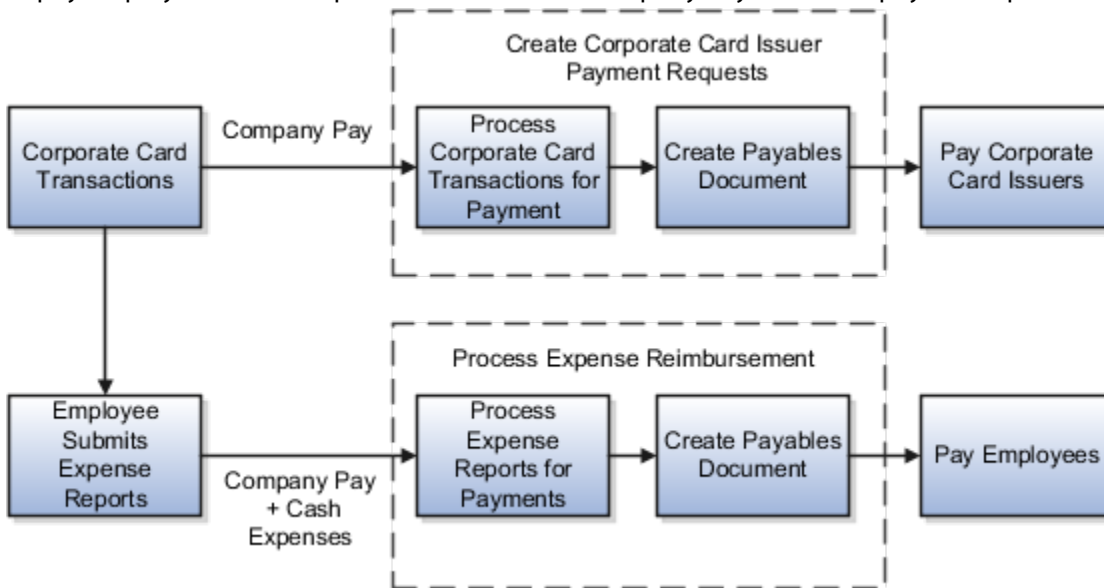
Create Corporate Card Issuer Payment Requests

Corporate Card Transactions

Company Pay

Process Corporate Card Transactions for Payment

Create Payables Document

Pay Corporate Card Issuers

Process Expense Reimbursement

Employee Submits Expense Reports

Company Pay + Cash Expenses

Process Expense Reports for Payments

Create Payables Document

Pay Employees